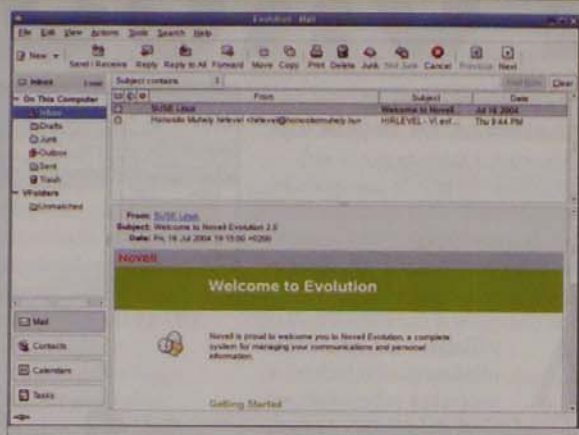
Evolution - Mail

File Edit View Actions Tools Search Help

New Send / Receive Reply Reply to All Forward Move Copy Print Delete Junk Not Junk Cancel Previous Next

Inbox

Subject contains

Find Now Clear

On This Computer
Inbox
Drafts
Junk
Outbox
Sent
Trash
VFolders
Unmatched

| From | Subject | Date |
|---|---|---|
| SUSE Linux | Welcome to Novell | Jul 16 2004 |
| Horacio Mutely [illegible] | HIRLEVEL - VI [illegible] | Thu 9:44 PM |

From: SUSE Linux
Subject: Welcome to Novell Evolution 2.0
Date: Fri, 16 Jul 2004 19:15:00 +0200

Novell

Welcome to Evolution

Novell is proud to welcome you to Novell Evolution, a complete system for managing your communications and personal information.

Getting Started

Mail
Contacts
Calendars
Tasks